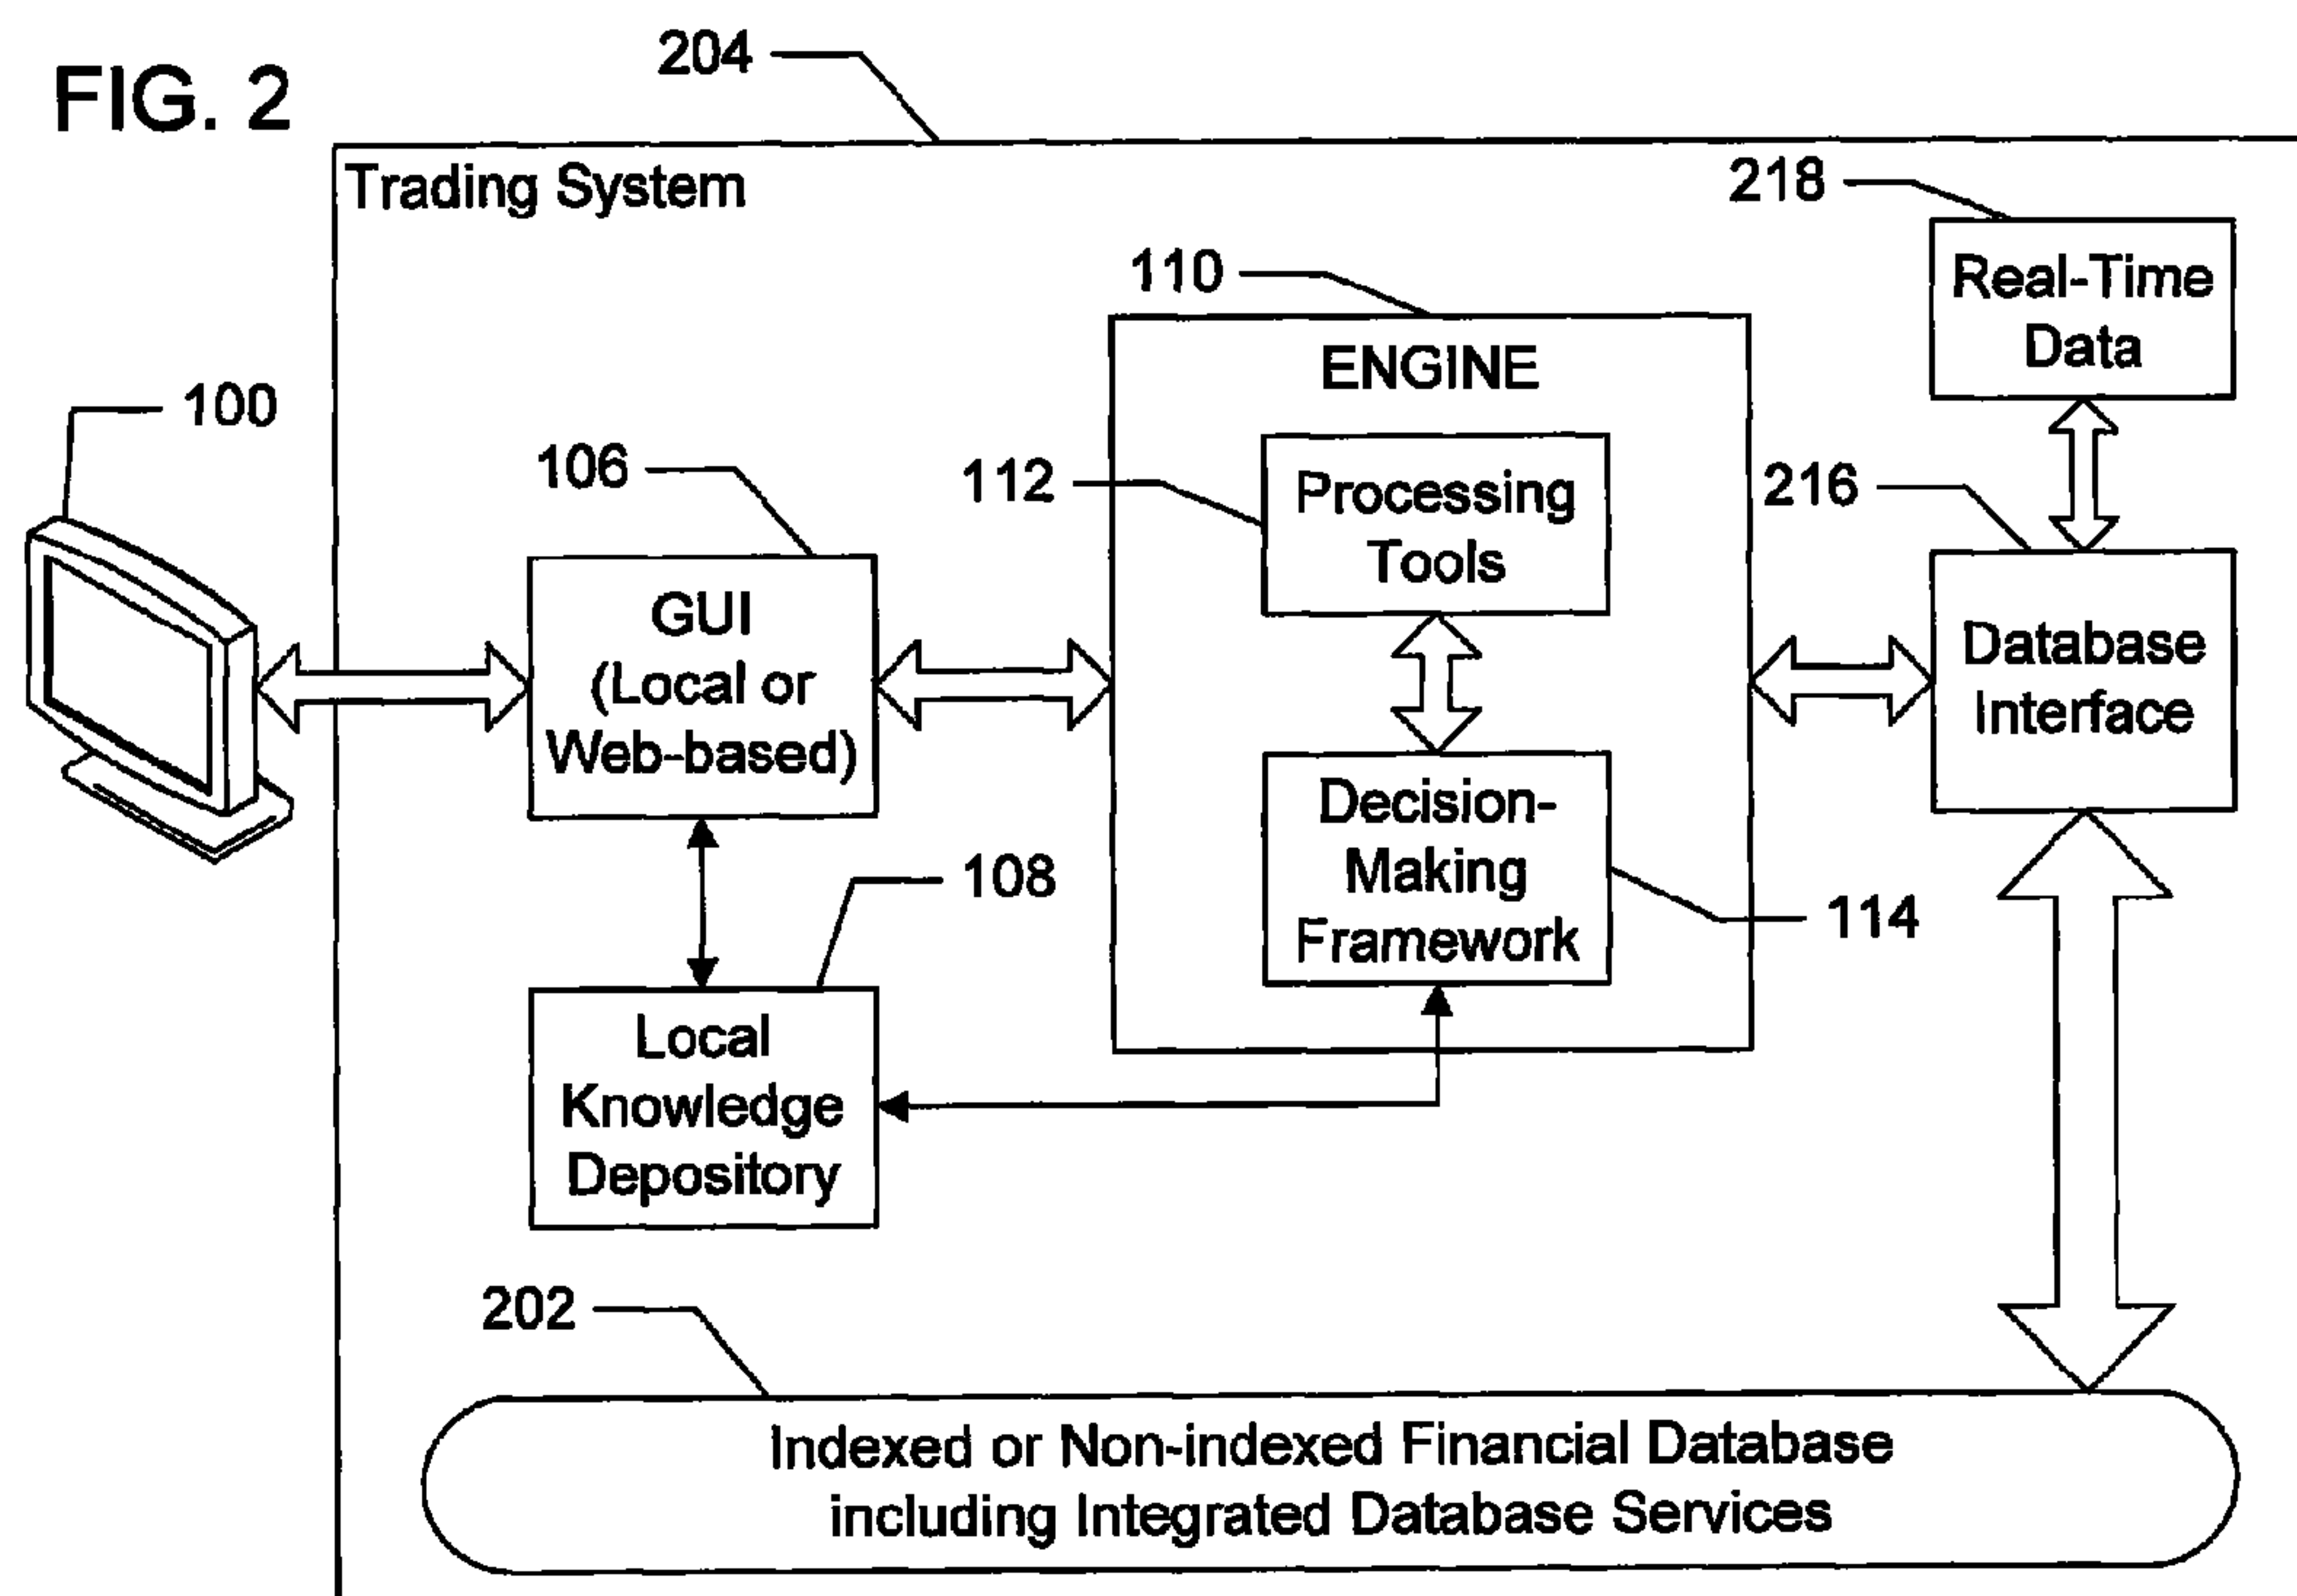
FIG. 2

204

Trading System

218

Real-Time Data

110

ENGINE

100

106

112

Processing Tools

216

GUI (Local or Web-based)

Database Interface

Decision-Making Framework

108

114

Local Knowledge Depository

202

Indexed or Non-indexed Financial Database including Integrated Database Services